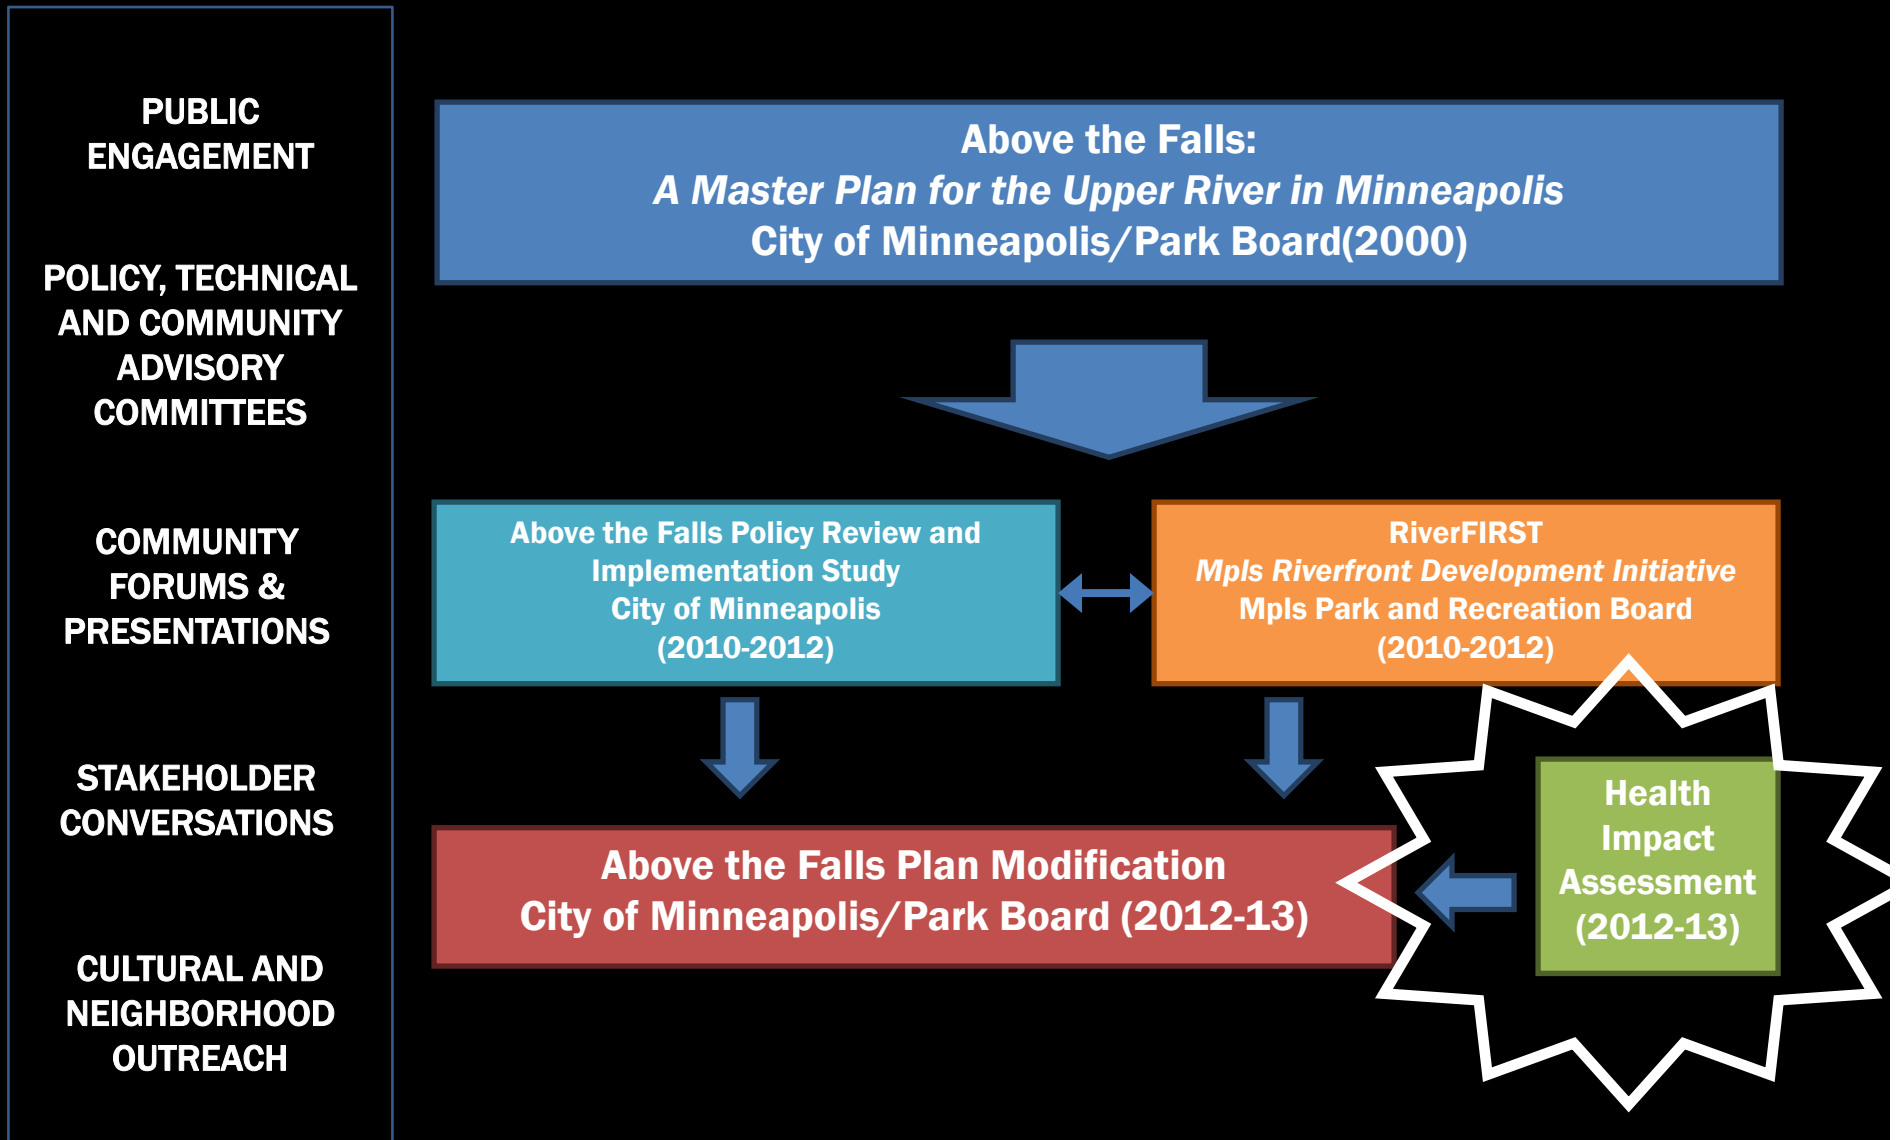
PUBLIC ENGAGEMENT

POLICY, TECHNICAL AND COMMUNITY ADVISORY COMMITTEES

COMMUNITY FORUMS & PRESENTATIONS

STAKEHOLDER CONVERSATIONS

CULTURAL AND NEIGHBORHOOD OUTREACH

Above the Falls:
A Master Plan for the Upper River in Minneapolis
City of Minneapolis/Park Board(2000)

Above the Falls Policy Review and Implementation Study
City of Minneapolis
(2010-2012)

RiverFIRST
Mpls Riverfront Development Initiative
Mpls Park and Recreation Board
(2010-2012)

Above the Falls Plan Modification
City of Minneapolis/Park Board (2012-13)

Health Impact Assessment
(2012-13)